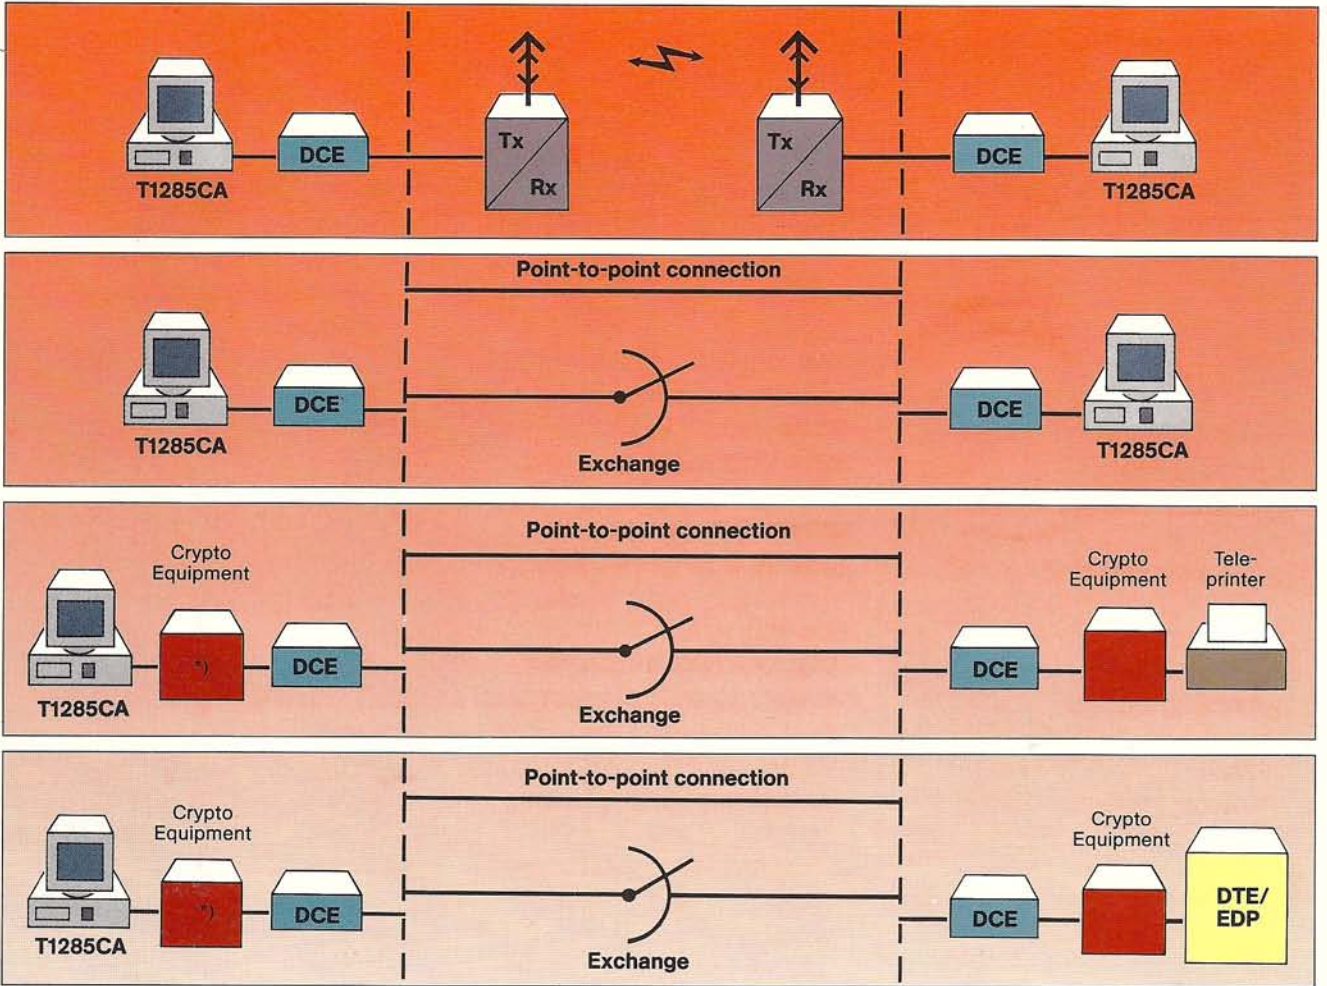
DCE
T1285CA
Tx
Rx
Tx
Rx
DCE
T1285CA

Point-to-point connection
DCE
T1285CA
Exchange
DCE
T1285CA

Point-to-point connection
Crypto Equipment
*)
DCE
T1285CA
Exchange
DCE
Crypto Equipment
Teleprinter

Point-to-point connection
Crypto Equipment
*)
DCE
T1285CA
Exchange
DCE
Crypto Equipment
DTE/ EDP